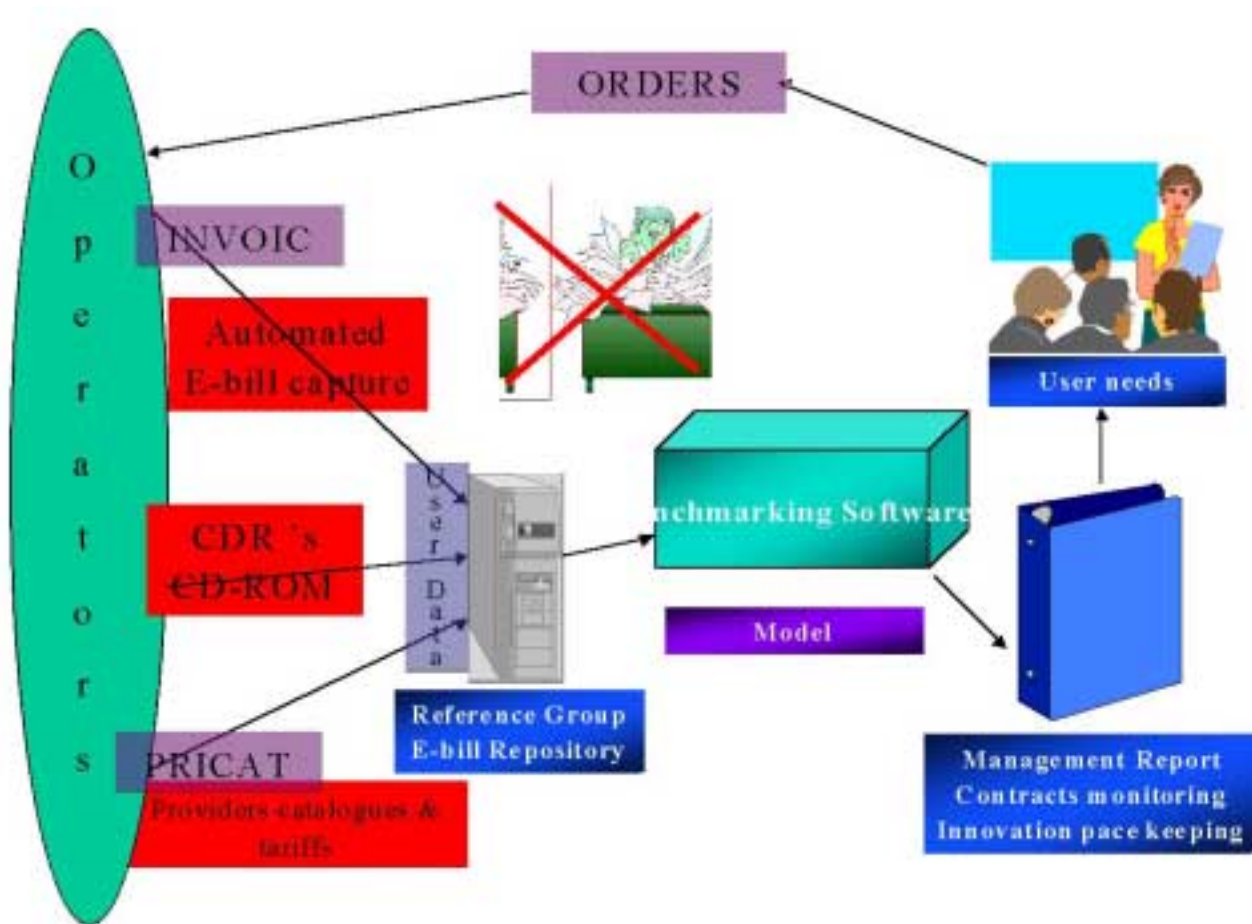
ORDERS

O
p
e
r
a
t
o
r
s

INVOIC

Automated E-bill capture

CDR 's CD-ROM

PRICAT

Providers catalogues & tariffs

User Data

Reference Group E-bill Repository

nchmarking Software

Model

User needs

Management Report
Contracts monitoring
Innovation pace keeping